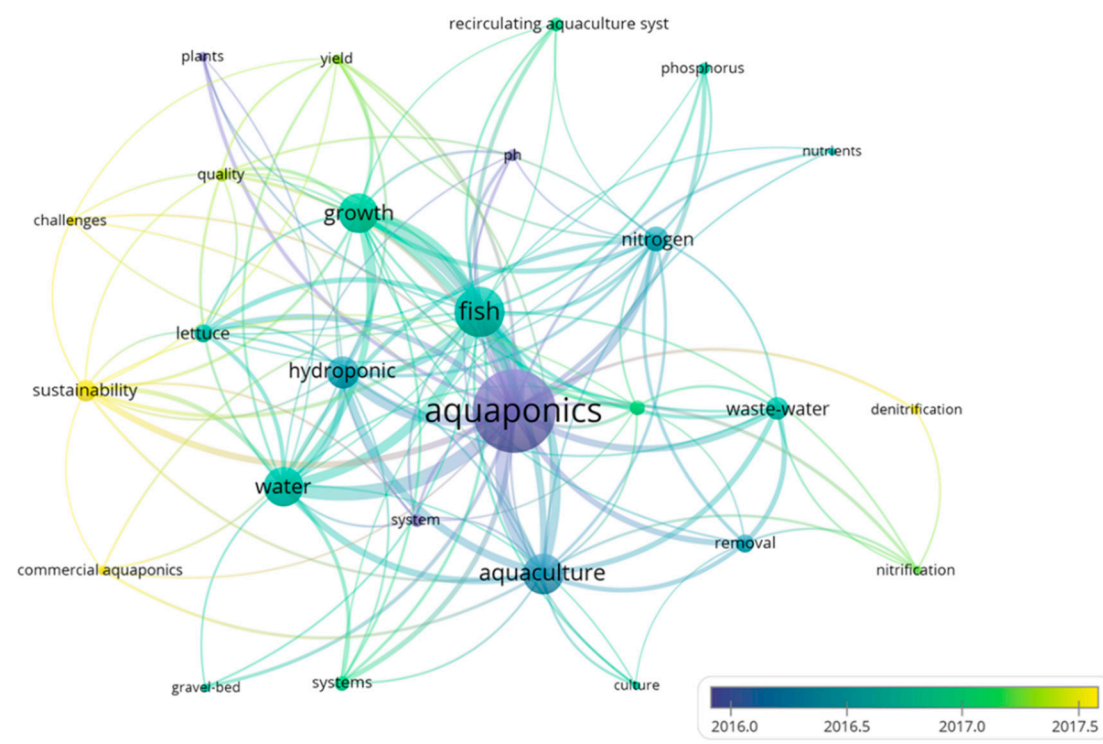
recirculating aquaculture syst
plants
yield
phosphorus
ph
nutrients
quality
challenges
growth
nitrogen
fish
lettuce
hydroponic
sustainability
aquaponics
waste-water
denitrification
water
system
removal
commercial aquaponics
aquaculture
nitrification
gravel-bed
systems
culture
2016.0
2016.5
2017.0
2017.5